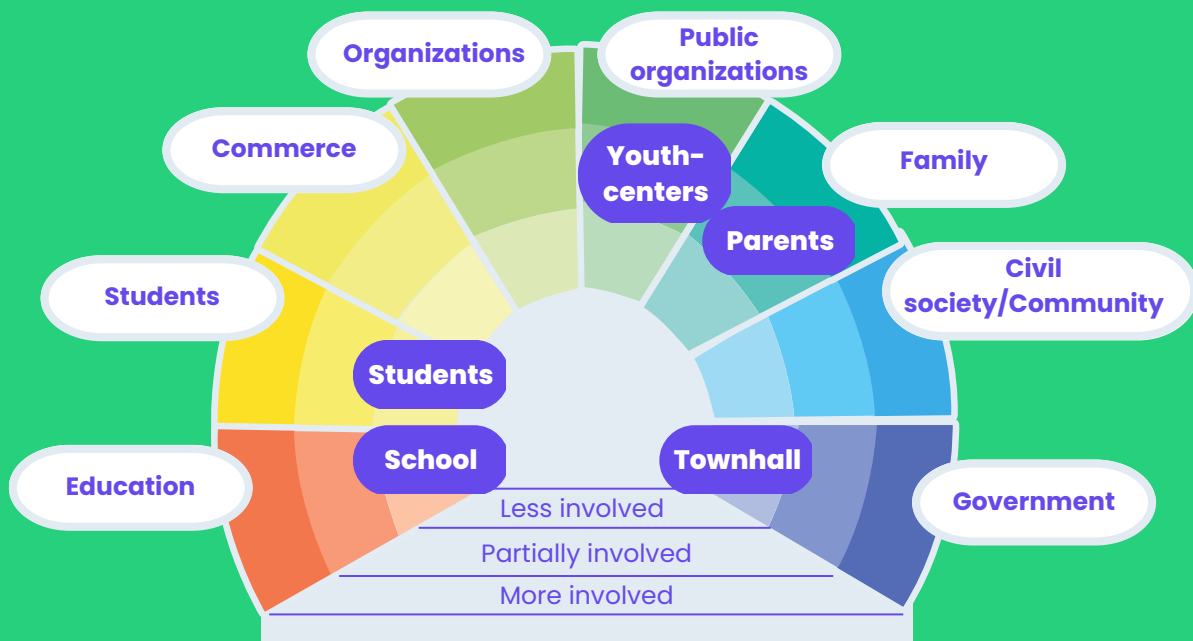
Organizations

Public organizations

Commerce

Youth-centers

Family

Parents

Students

Civil society/Community

Students

Education

School

Townhall

Government

Less involved

Partially involved

More involved